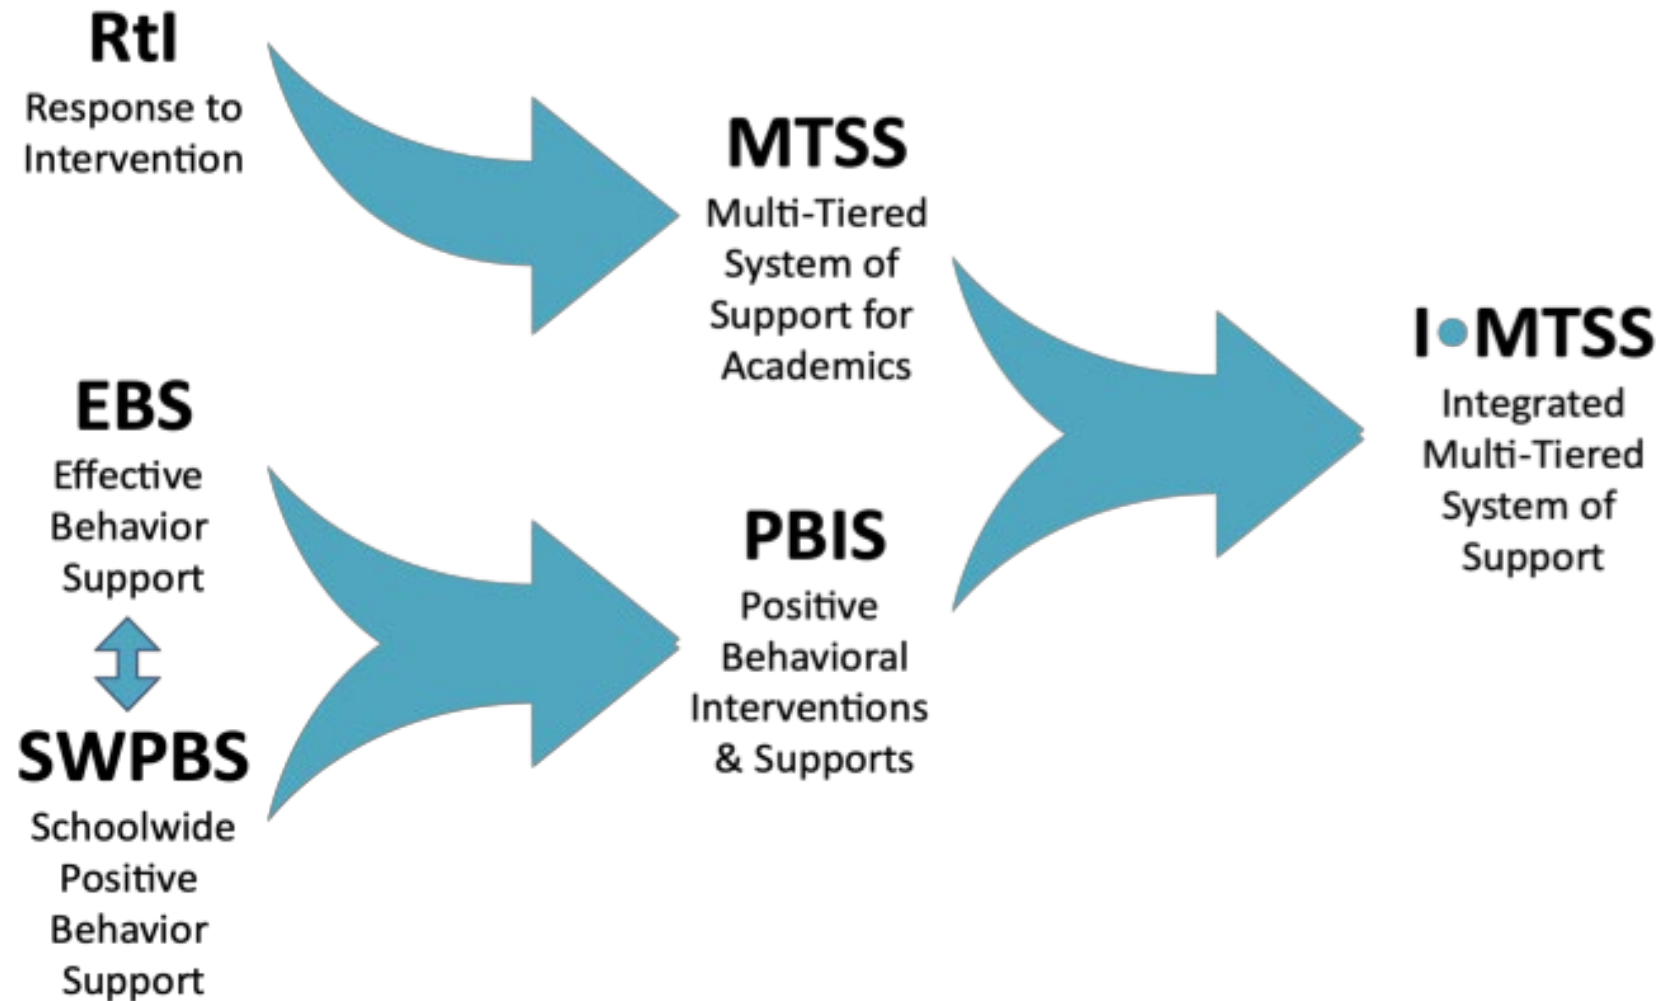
RtI
Response to Intervention

MTSS
Multi-Tiered System of Support for Academics

EBS
Effective Behavior Support

SWPBS
Schoolwide Positive Behavior Support

PBIS
Positive Behavioral Interventions & Supports

I•MTSS
Integrated Multi-Tiered System of Support